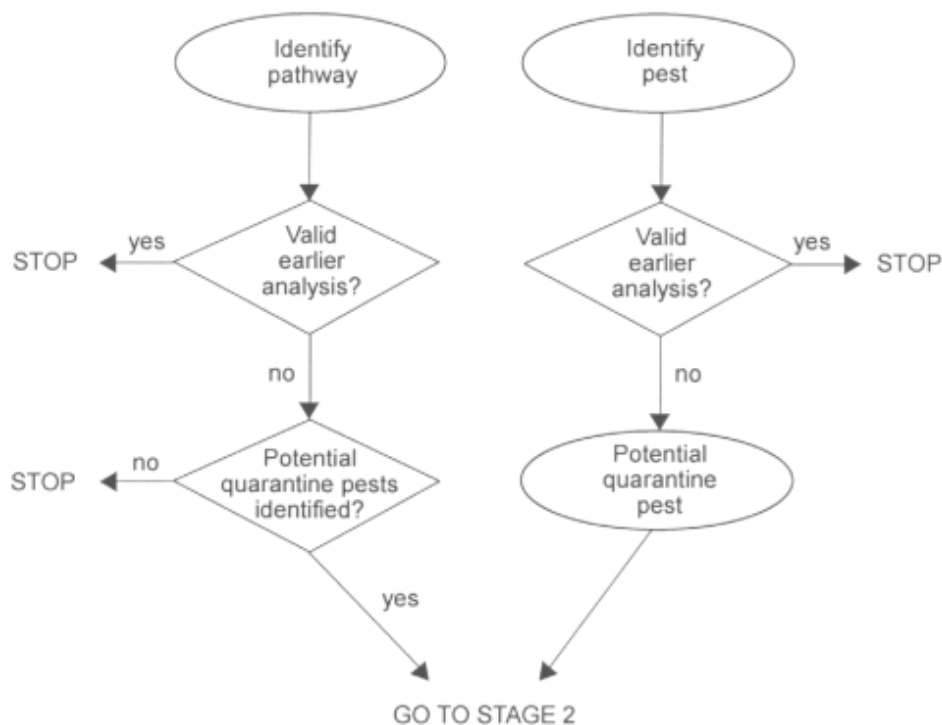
Identify pathway

Identify pest

yes

STOP

Valid earlier analysis?

Valid earlier analysis?

yes

STOP

no

no

no

STOP

Potential quarantine pests identified?

Potential quarantine pest

yes

GO TO STAGE 2